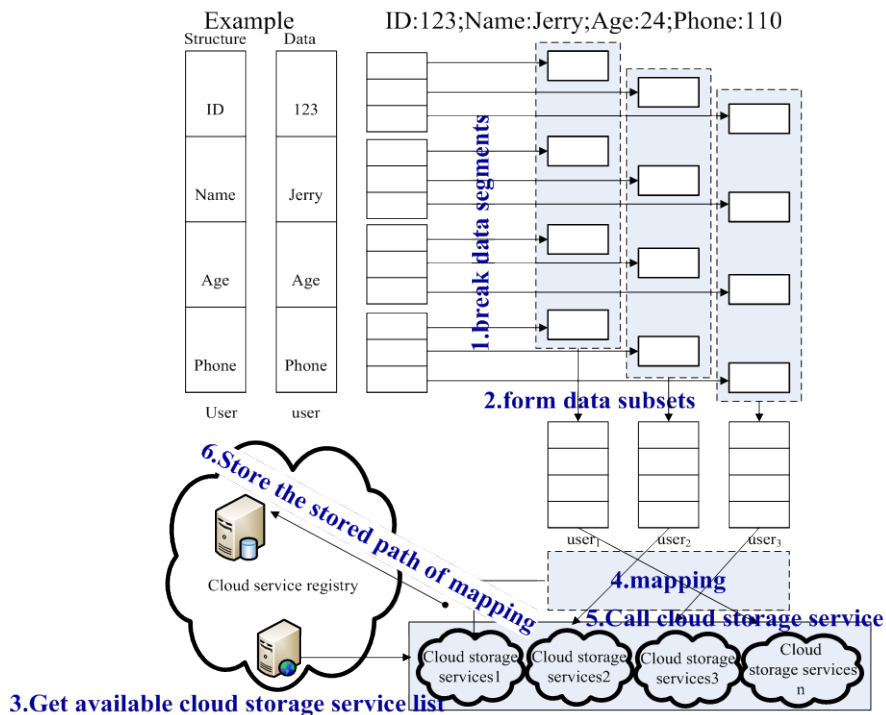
Example

ID:123;Name:Jerry;Age:24;Phone:110

| Structure |
|---|
| ID |
| Name |
| Age |
| Phone |

User

| Data |
|---|
| 123 |
| Jerry |
| Age |
| Phone |

user

1.break data segments

2.form data subsets

user$_1$ user$_2$ user$_3$

6.Store the stored path of mapping

Cloud service registry

4.mapping

5.Call cloud storage service

Cloud storage services1

Cloud storage services2

Cloud storage services3

Cloud storage services n

3.Get available cloud storage service list